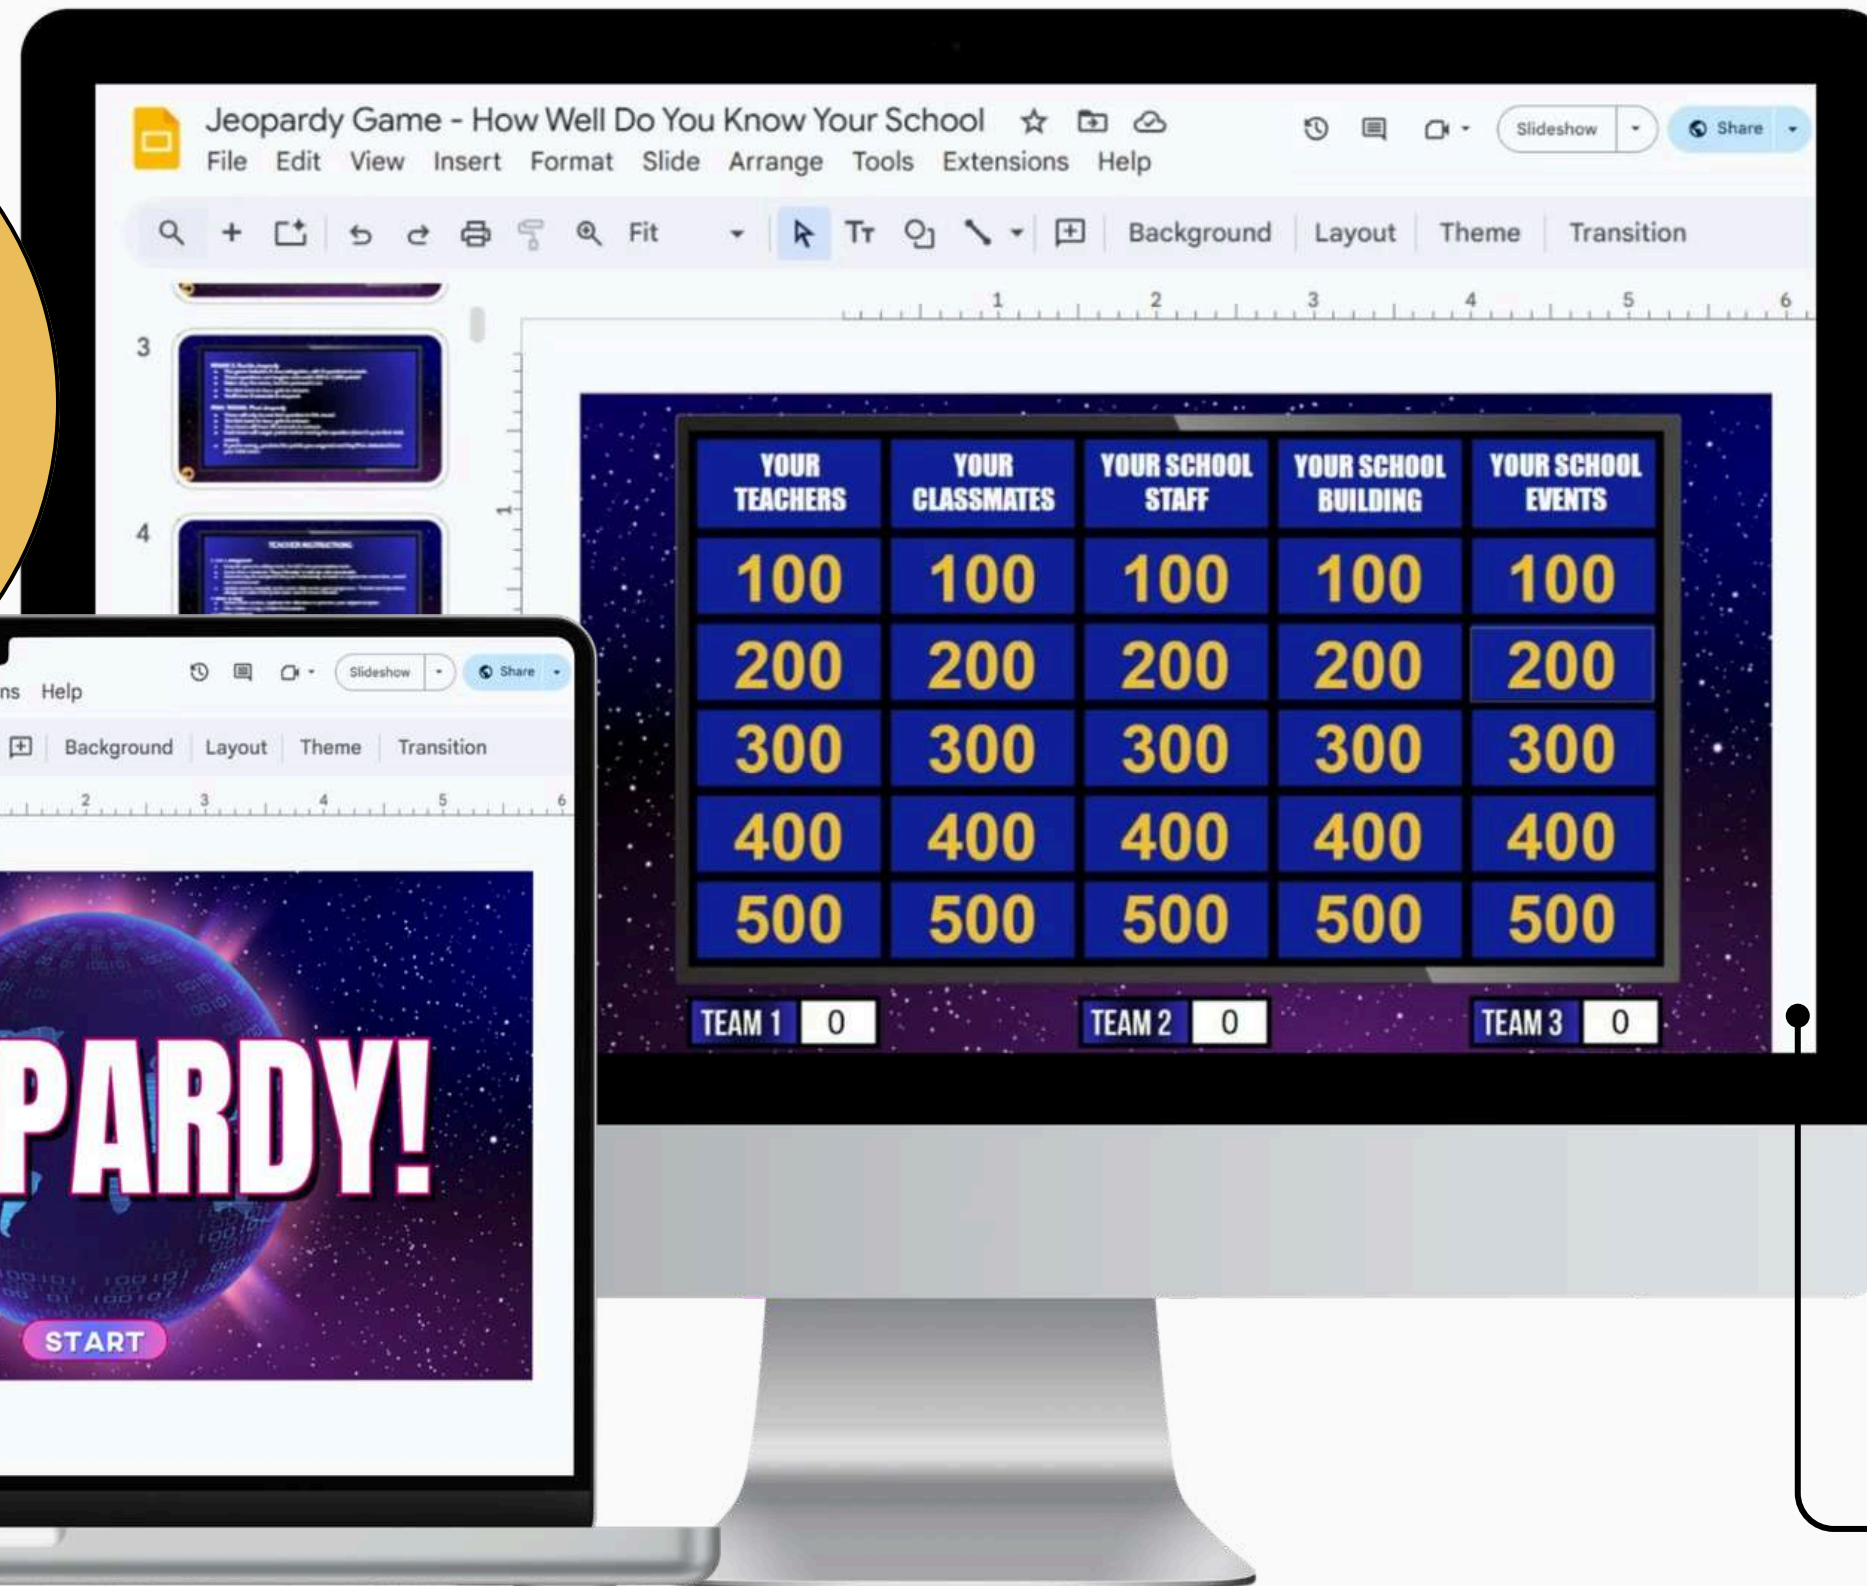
Jeopardy Game - How Well Do You Know Your School
File Edit View Insert Format Slide Arrange Tools Extensions Help
Slideshow
Share
Fit
Background Layout Theme Transition
1 2 3 4 5 6
3
4

| YOUR TEACHERS | YOUR CLASSMATES | YOUR SCHOOL STAFF | YOUR SCHOOL BUILDING | YOUR SCHOOL EVENTS |
|---|---|---|---|---|
| 100 | 100 | 100 | 100 | 100 |
| 200 | 200 | 200 | 200 | 200 |
| 300 | 300 | 300 | 300 | 300 |
| 400 | 400 | 400 | 400 | 400 |
| 500 | 500 | 500 | 500 | 500 |

TEAM 1 0
TEAM 2 0
TEAM 3 0

ns Help
Slideshow
Share
Background Layout Theme Transition
2 3 4 5 6
PARDY!
START